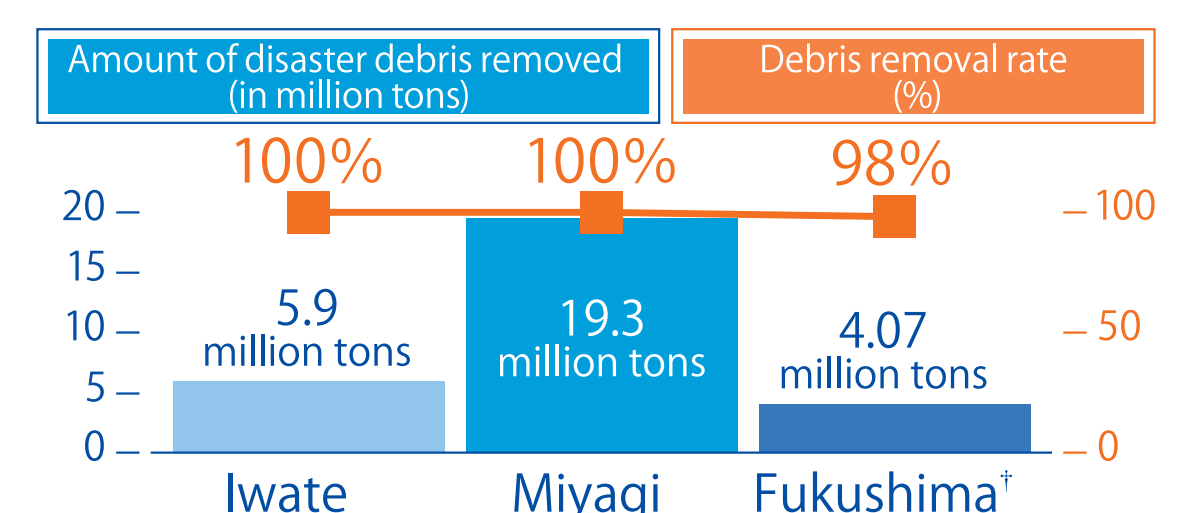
Amount of disaster debris removed (in million tons)

Debris removal rate (%)

100%
100%
98%

20
15
10
5
0

100
50
0

5.9 million tons
19.3 million tons
4.07 million tons

Iwate
Miyagi
Fukushima$^{\dagger}$